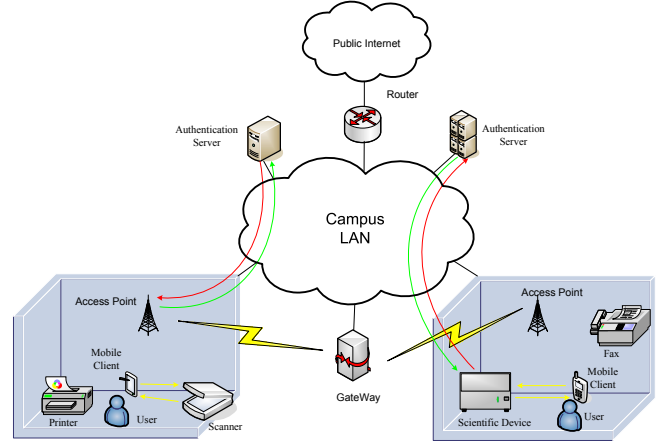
Public Internet

Router

Authentication Server

Authentication Server

Campus LAN

Access Point

Mobile Client

Printer

User

Scanner

GateWay

Access Point

Fax

Mobile Client

Scientific Device

User